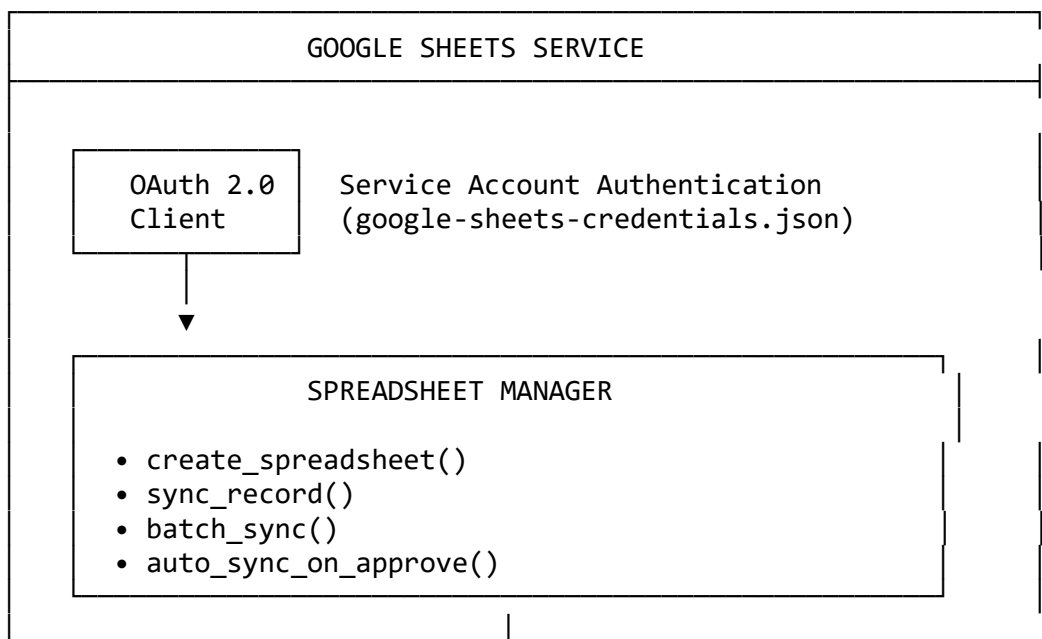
GOOGLE SHEETS SERVICE

OAuth 2.0 Client

Service Account Authentication (google-sheets-credentials.json)

SPREADSHEET MANAGER

• create_spreadsheet()
• sync_record()
• batch_sync()
• auto_sync_on_approve()